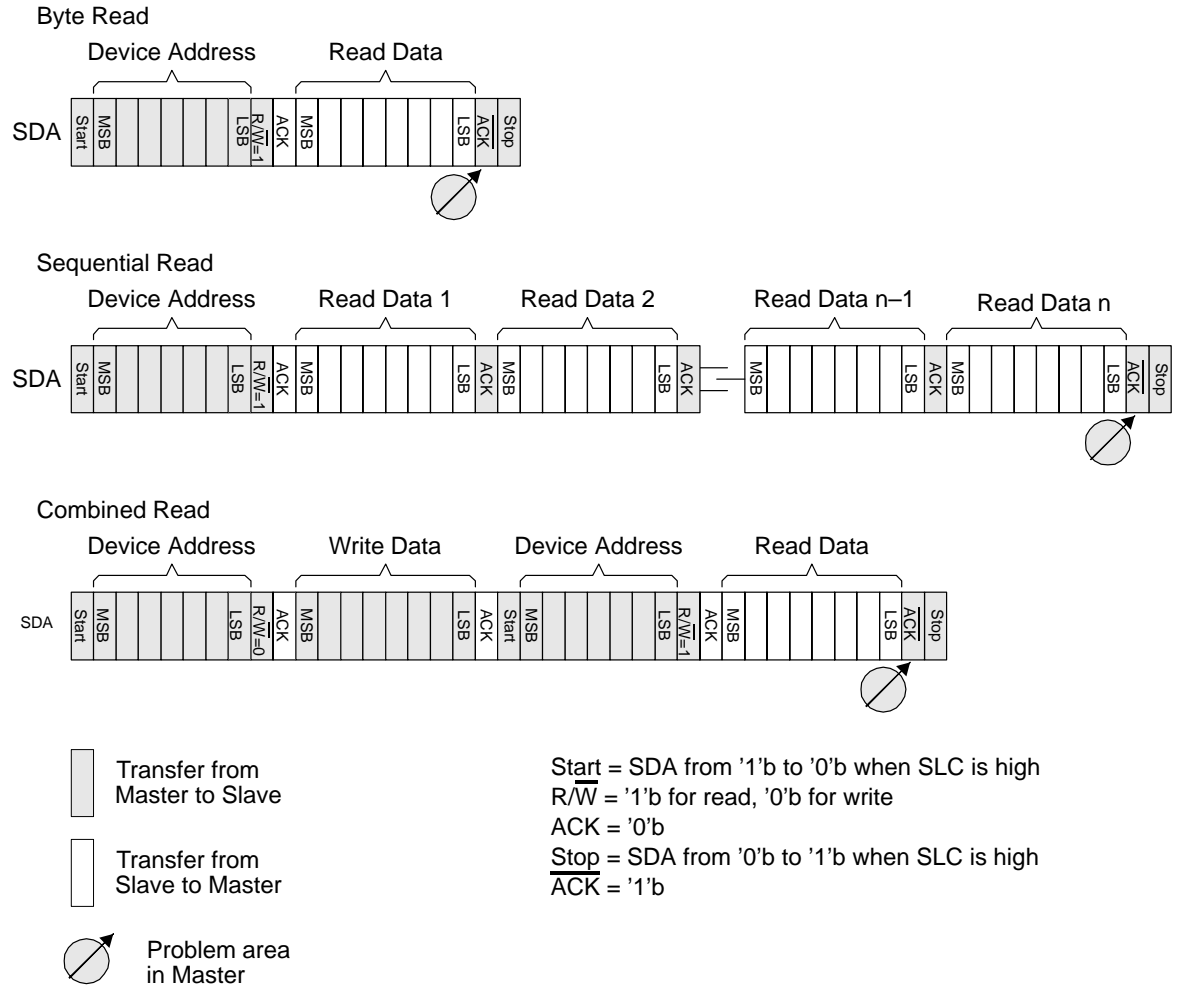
Byte Read

Device Address Read Data

SDA Start MSB LSB $R/\overline{W}=1$ ACK MSB LSB $\overline{ACK}$ Stop

Sequential Read

Device Address Read Data 1 Read Data 2 Read Data n–1 Read Data n

SDA Start MSB LSB $R/\overline{W}=1$ ACK MSB LSB ACK MSB LSB ACK MSB LSB ACK MSB LSB $\overline{ACK}$ Stop

Combined Read

Device Address Write Data Device Address Read Data

SDA Start MSB LSB $R/\overline{W}=0$ ACK MSB LSB ACK Start MSB LSB $R/\overline{W}=1$ ACK MSB LSB $\overline{ACK}$ Stop

Transfer from Master to Slave

Transfer from Slave to Master

Problem area in Master

Start = SDA from '1'b to '0'b when SLC is high
$R/\overline{W}$ = '1'b for read, '0'b for write
ACK = '0'b
Stop = SDA from '0'b to '1'b when SLC is high
$\overline{ACK}$ = '1'b